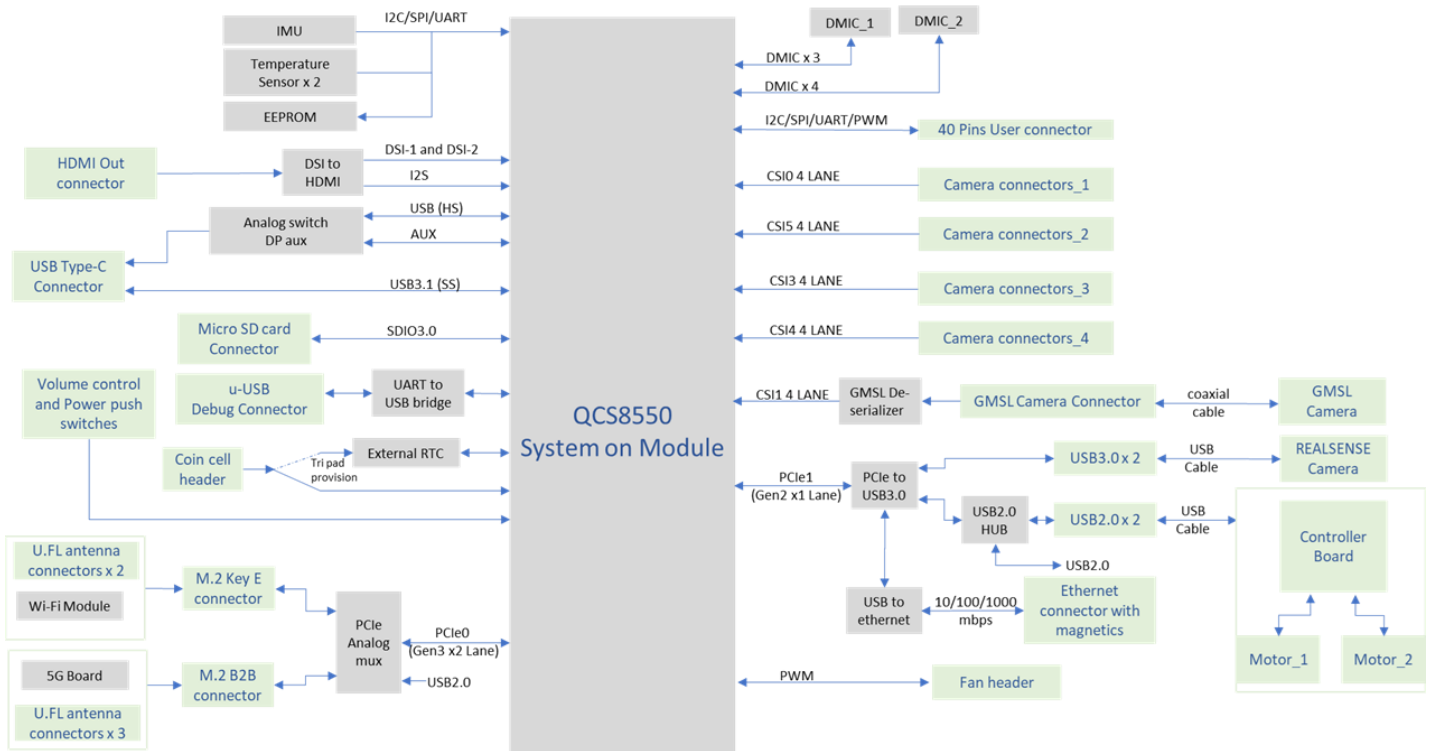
IMU

I2C/SPI/UART

Temperature Sensor x 2

EEPROM

DMIC_1

DMIC_2

DMIC x 3

DMIC x 4

I2C/SPI/UART/PWM

40 Pins User connector

HDMI Out connector

DSI to HDMI

DSI-1 and DSI-2

I2S

CSI0 4 LANE

Camera connectors_1

Analog switch DP aux

USB (HS)

AUX

CSI5 4 LANE

Camera connectors_2

USB Type-C Connector

USB3.1 (SS)

CSI3 4 LANE

Camera connectors_3

Micro SD card Connector

SDIO3.0

CSI4 4 LANE

Camera connectors_4

Volume control and Power push switches

u-USB Debug Connector

UART to USB bridge

QCS8550 System on Module

CSI1 4 LANE

GMSL De-serializer

GMSL Camera Connector

coaxial cable

GMSL Camera

Coin cell header

Tri pad provision

External RTC

USB3.0 x 2

USB Cable

REALSENSE Camera

PCIe1 (Gen2 x1 Lane)

PCIe to USB3.0

USB2.0 HUB

USB2.0 x 2

USB Cable

Controller Board

USB2.0

U.FL antenna connectors x 2

Wi-Fi Module

M.2 Key E connector

USB to ethernet

10/100/1000 mbps

Ethernet connector with magnetics

PCIe Analog mux

PCIe0 (Gen3 x2 Lane)

5G Board

M.2 B2B connector

USB2.0

PWM

Fan header

Motor_1

Motor_2

U.FL antenna connectors x 3